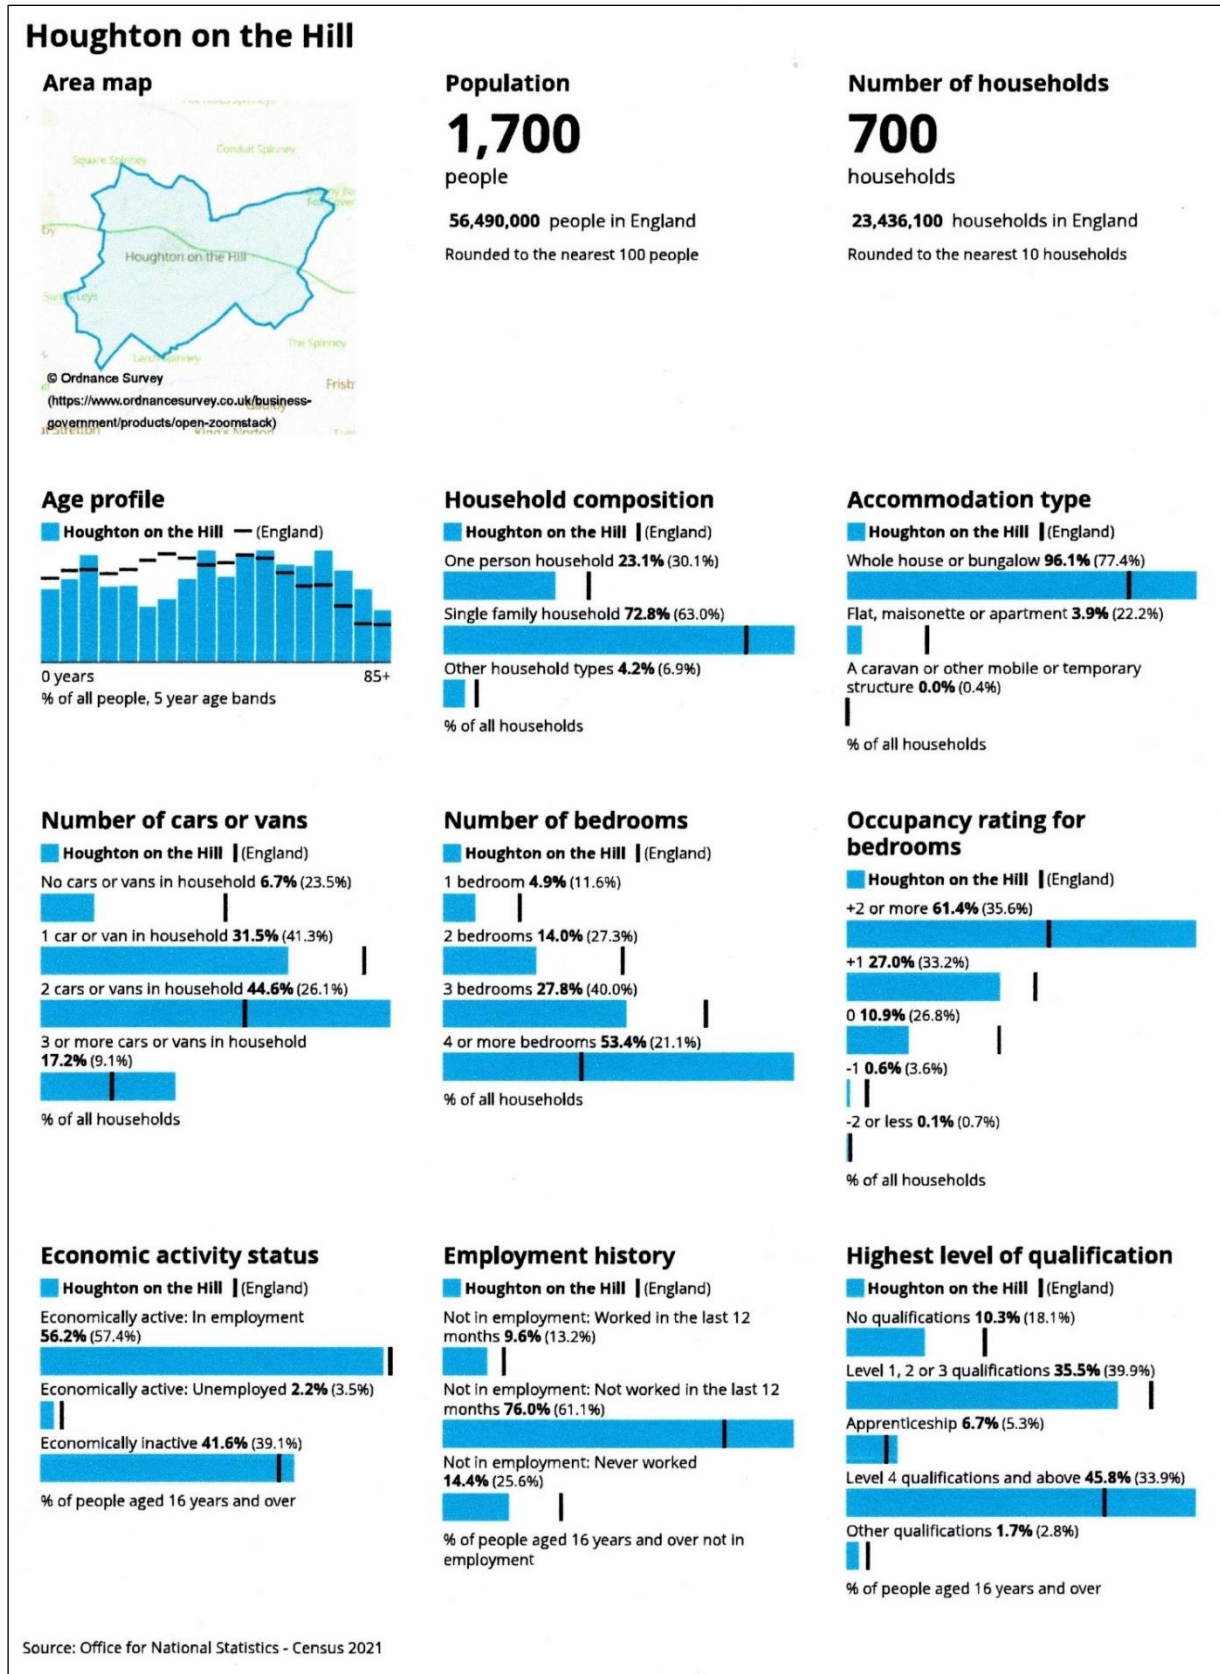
Houghton on the Hill

Area map

Square Spinney
Conduit Spinney
Houghton on the Hill
The Spinney
Frisby
© Ordnance Survey (https://www.ordnancesurvey.co.uk/business-government/products/open-zoomstack)

Population

1,700

people

56,490,000 people in England

Rounded to the nearest 100 people

Number of households

700

households

23,436,100 households in England

Rounded to the nearest 10 households

Age profile

Houghton on the Hill — (England)

0 years

85+

% of all people, 5 year age bands

Household composition

Houghton on the Hill | (England)

One person household 23.1% (30.1%)

Single family household 72.8% (63.0%)

Other household types 4.2% (6.9%)

% of all households

Accommodation type

Houghton on the Hill | (England)

Whole house or bungalow 96.1% (77.4%)

Flat, maisonette or apartment 3.9% (22.2%)

A caravan or other mobile or temporary structure 0.0% (0.4%)

% of all households

Number of cars or vans

Houghton on the Hill | (England)

No cars or vans in household 6.7% (23.5%)

1 car or van in household 31.5% (41.3%)

2 cars or vans in household 44.6% (26.1%)

3 or more cars or vans in household 17.2% (9.1%)

% of all households

Number of bedrooms

Houghton on the Hill | (England)

1 bedroom 4.9% (11.6%)

2 bedrooms 14.0% (27.3%)

3 bedrooms 27.8% (40.0%)

4 or more bedrooms 53.4% (21.1%)

% of all households

Occupancy rating for bedrooms

Houghton on the Hill | (England)

+2 or more 61.4% (35.6%)

+1 27.0% (33.2%)

0 10.9% (26.8%)

-1 0.6% (3.6%)

-2 or less 0.1% (0.7%)

% of all households

Economic activity status

Houghton on the Hill | (England)

Economically active: In employment 56.2% (57.4%)

Economically active: Unemployed 2.2% (3.5%)

Economically inactive 41.6% (39.1%)

% of people aged 16 years and over

Employment history

Houghton on the Hill | (England)

Not in employment: Worked in the last 12 months 9.6% (13.2%)

Not in employment: Not worked in the last 12 months 76.0% (61.1%)

Not in employment: Never worked 14.4% (25.6%)

% of people aged 16 years and over not in employment

Highest level of qualification

Houghton on the Hill | (England)

No qualifications 10.3% (18.1%)

Level 1, 2 or 3 qualifications 35.5% (39.9%)

Apprenticeship 6.7% (5.3%)

Level 4 qualifications and above 45.8% (33.9%)

Other qualifications 1.7% (2.8%)

% of people aged 16 years and over

Source: Office for National Statistics - Census 2021